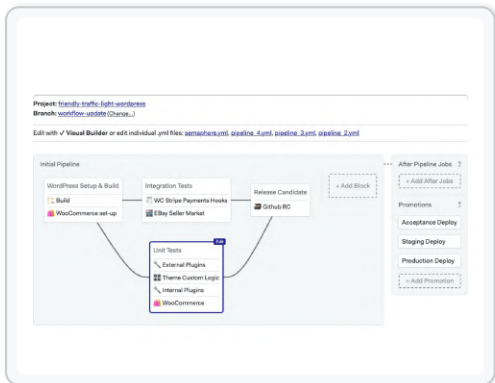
Project: friendly-traffic-light-wordpress
Branch: workflow-update (Change...)

Edit with ✓ Visual Builder or edit individual .yml files: semaphore.yml, pipeline_4.yml, pipeline_3.yml, pipeline_2.yml

Initial Pipeline

WordPress Setup & Build
Build
WooCommerce set-up

Integration Tests
WC Stripe Payments Hooks
EBay Seller Market

Release Candidate
Github RC

+ Add Block

Unit Tests
Edit
External Plugins
Theme Custom Logic
Internal Plugins
WooCommerce

After Pipeline Jobs ?
+ Add After Jobs

Promotions ?
Acceptance Deploy
Staging Deploy
Production Deploy
+ Add Promotion